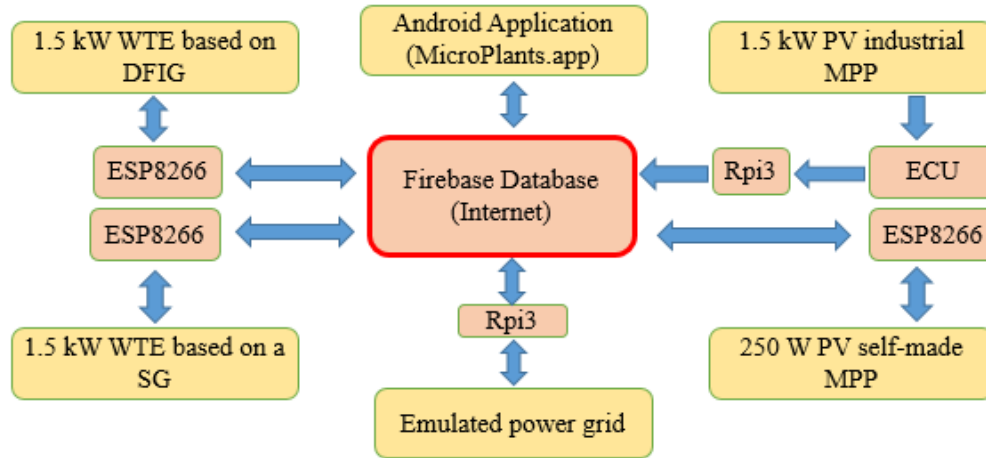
1.5 kW WTE based on DFIG

Android Application (MicroPlants.app)

1.5 kW PV industrial MPP

ESP8266

Firebase Database (Internet)

Rpi3

ECU

ESP8266

ESP8266

Rpi3

1.5 kW WTE based on a SG

250 W PV self-made MPP

Emulated power grid